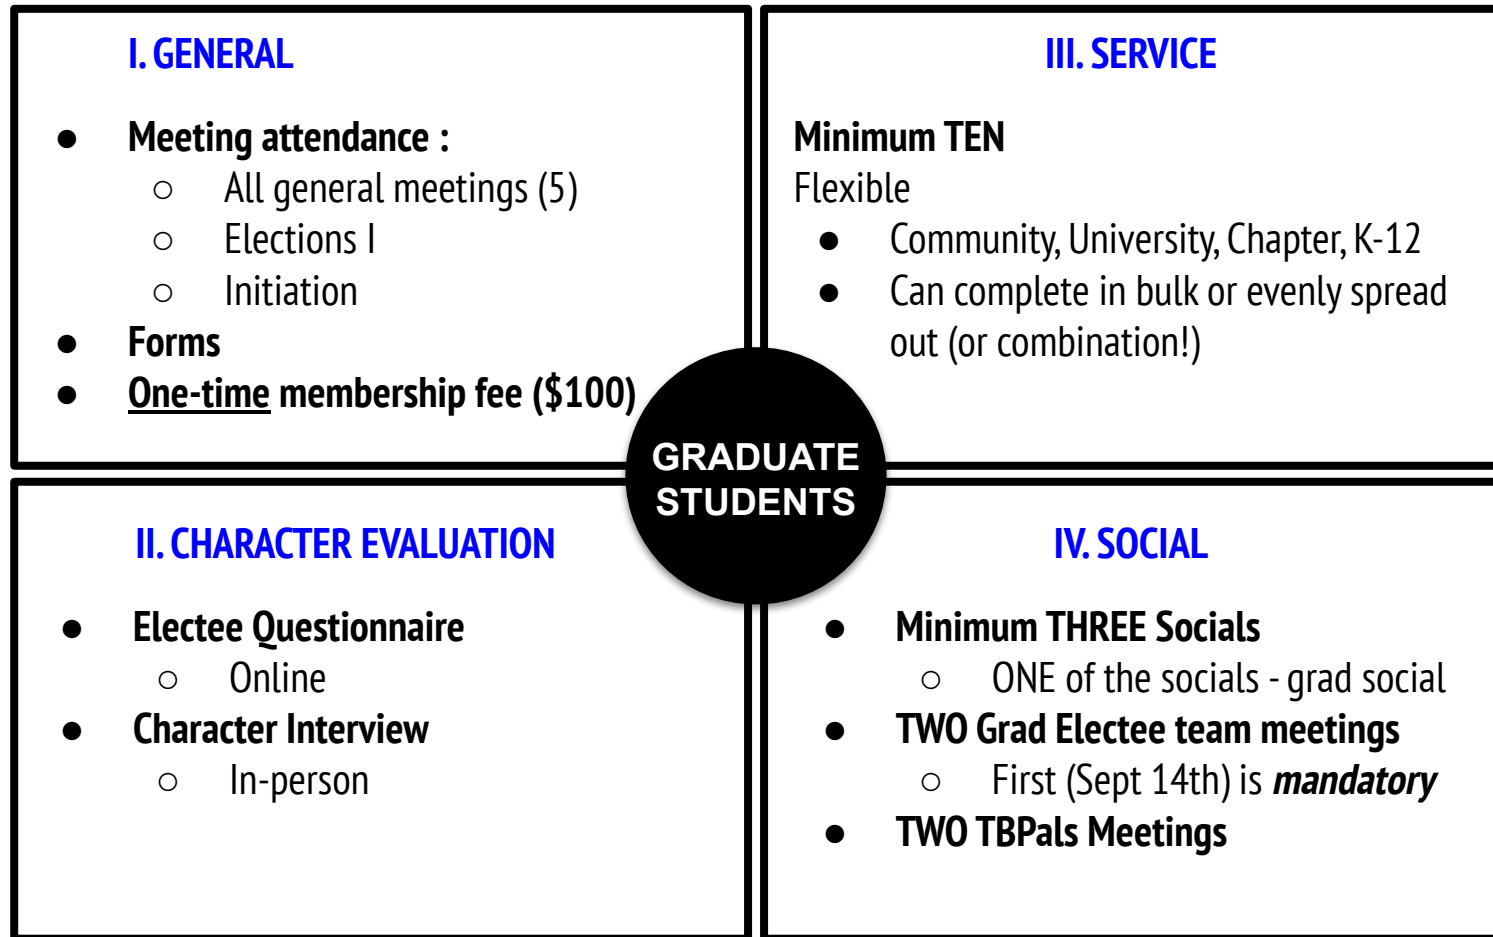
I. GENERAL

- **Meeting attendance :**
  - All general meetings (5)
  - Elections I
  - Initiation
- **Forms**
- **One-time membership fee ($100)**

III. SERVICE

**Minimum TEN**
Flexible

- Community, University, Chapter, K-12
- Can complete in bulk or evenly spread out (or combination!)

GRADUATE STUDENTS

II. CHARACTER EVALUATION

- **Electee Questionnaire**
  - Online
- **Character Interview**
  - In-person

IV. SOCIAL

- **Minimum THREE Socials**
  - ONE of the socials - grad social
- **TWO Grad Electee team meetings**
  - First (Sept 14th) is ***mandatory***
- **TWO TBPals Meetings**